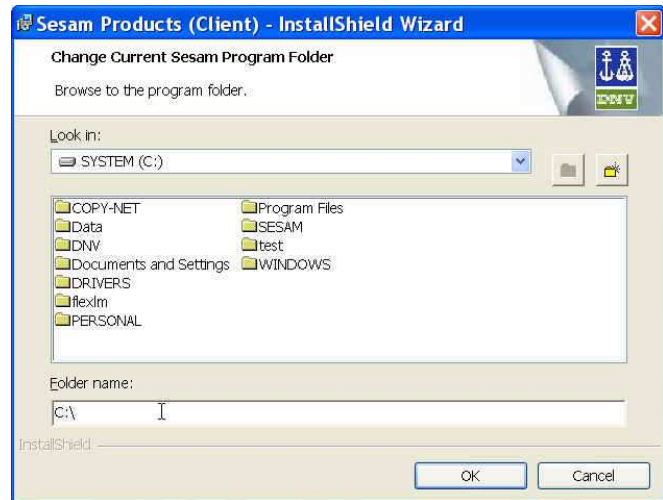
Sesam Products (Client) - InstallShield Wizard

Change Current Sesam Program Folder

Browse to the program folder.

DNV

Look in:

SYSTEM (C:)

COPY-NET
Data
DNV
Documents and Settings
DRIVERS
flexlm
PERSONAL
Program Files
SESAM
test
WINDOWS

Folder name:

C:\

InstallShield

OK

Cancel